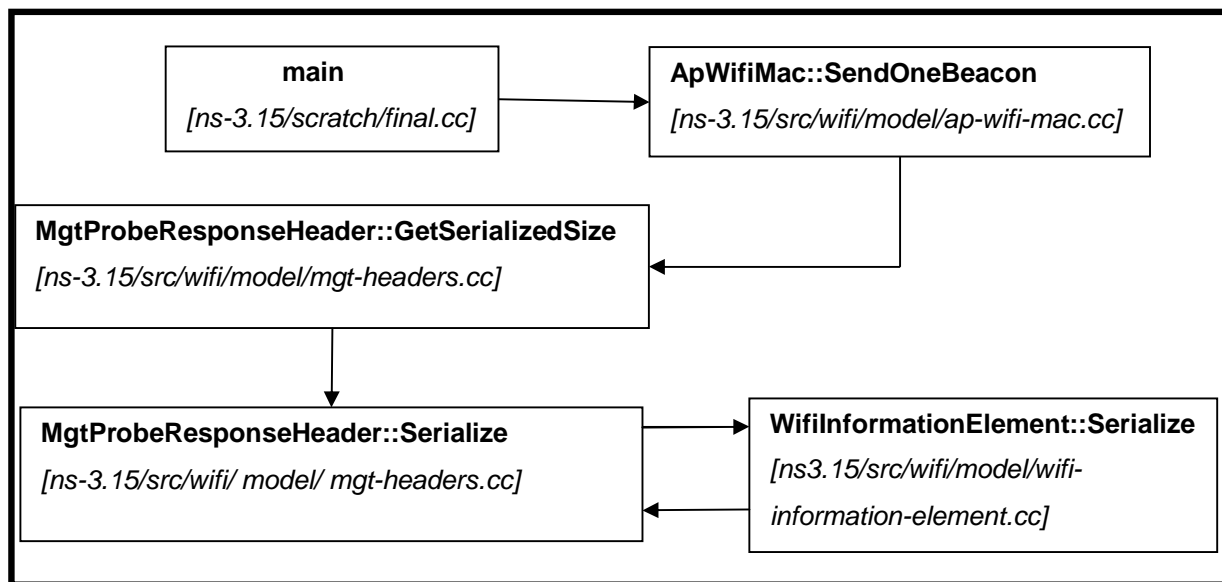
main
[ns-3.15/scratch/final.cc]

ApWifiMac::SendOneBeacon
[ns-3.15/src/wifi/model/ap-wifi-mac.cc]

MgtProbeResponseHeader::GetSerializedSize
[ns-3.15/src/wifi/model/mgt-headers.cc]

MgtProbeResponseHeader::Serialize
[ns-3.15/src/wifi/ model/ mgt-headers.cc]

WifiInformationElement::Serialize
[ns3.15/src/wifi/model/wifi-information-element.cc]